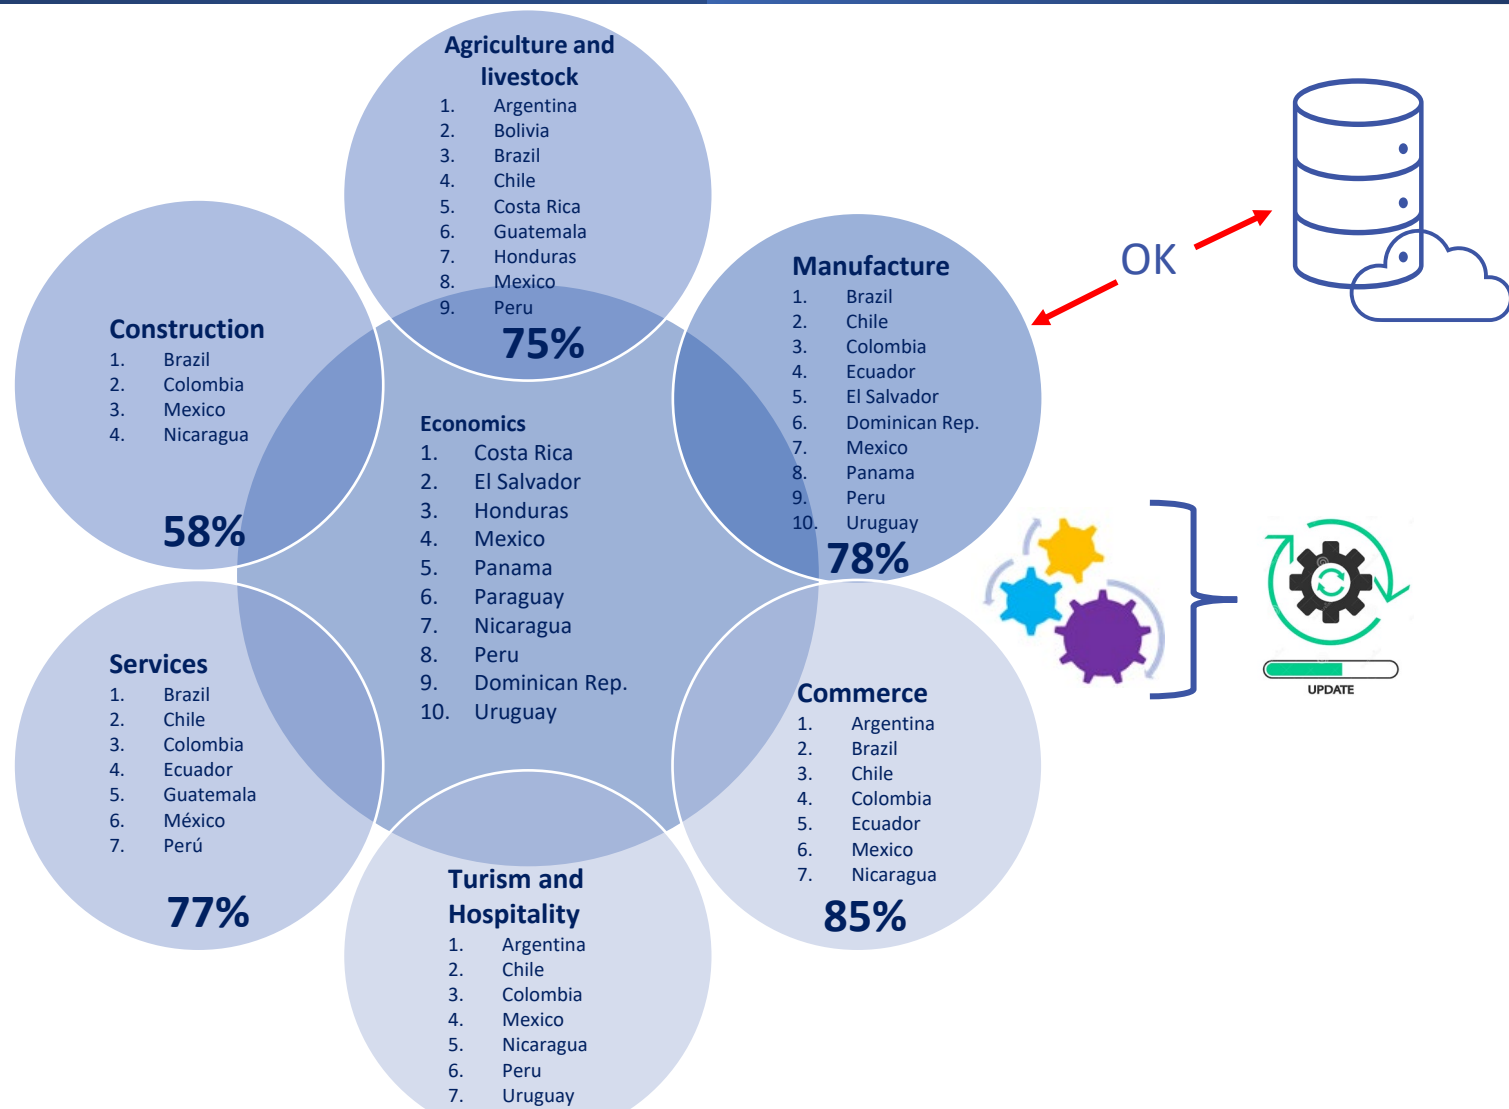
Agriculture and livestock
1. Argentina
2. Bolivia
3. Brazil
4. Chile
5. Costa Rica
6. Guatemala
7. Honduras
8. Mexico
9. Peru
75%

Construction
1. Brazil
2. Colombia
3. Mexico
4. Nicaragua
58%

Economics
1. Costa Rica
2. El Salvador
3. Honduras
4. Mexico
5. Panama
6. Paraguay
7. Nicaragua
8. Peru
9. Dominican Rep.
10. Uruguay

Manufacture
1. Brazil
2. Chile
3. Colombia
4. Ecuador
5. El Salvador
6. Dominican Rep.
7. Mexico
8. Panama
9. Peru
10. Uruguay
78%

OK

Services
1. Brazil
2. Chile
3. Colombia
4. Ecuador
5. Guatemala
6. México
7. Perú
77%

Commerce
1. Argentina
2. Brazil
3. Chile
4. Colombia
5. Ecuador
6. Mexico
7. Nicaragua
85%

UPDATE

Turism and Hospitality
1. Argentina
2. Chile
3. Colombia
4. Mexico
5. Nicaragua
6. Peru
7. Uruguay